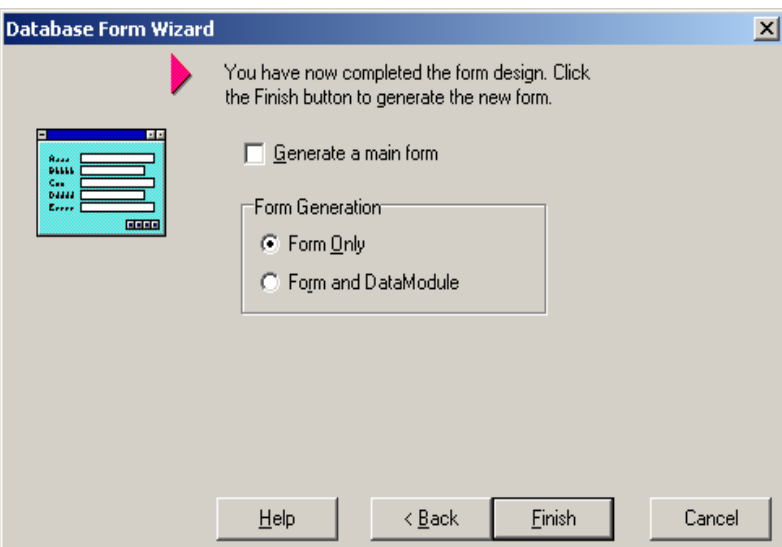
Database Form Wizard

×

You have now completed the form design. Click the Finish button to generate the new form.

Aaaa
Bbbbb
Ccc
Ddddd
Eeeee

Generate a main form

Form Generation

Form Only

Form and DataModule

Help

< Back

Finish

Cancel